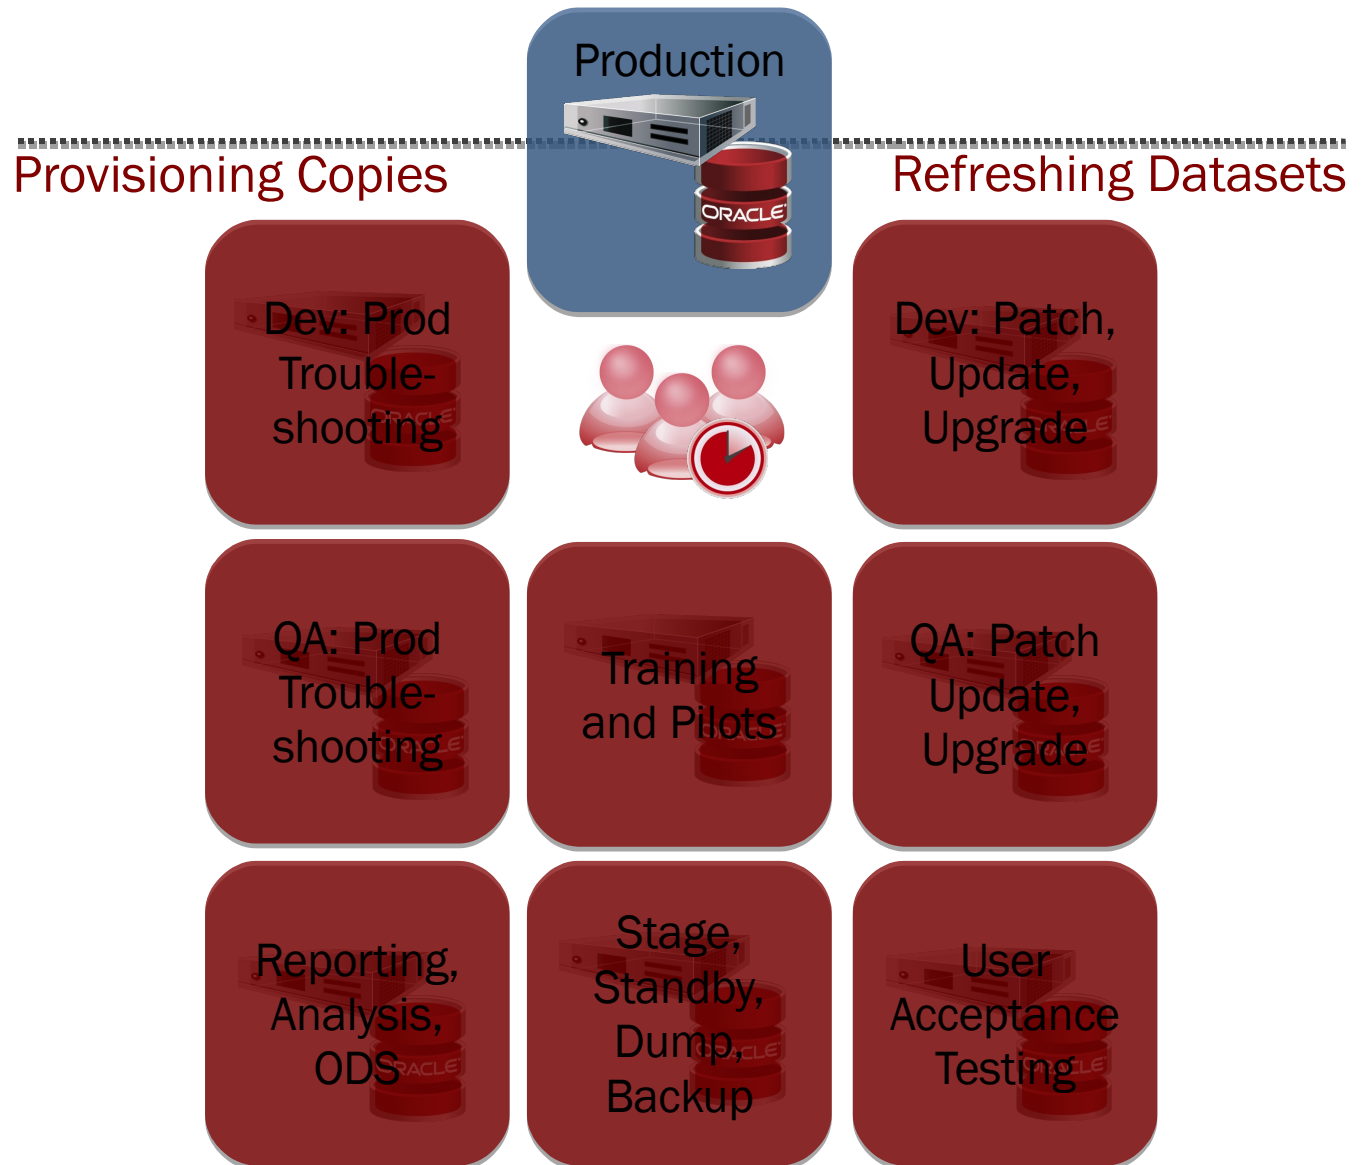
Production

ORACLE

Provisioning Copies

Refreshing Datasets

Dev: Prod Trouble-shooting

Dev: Patch, Update, Upgrade

QA: Prod Trouble-shooting

Training and Pilots

QA: Patch Update, Upgrade

Reporting, Analysis, ODS

Stage, Standby, Dump, Backup

User Acceptance Testing